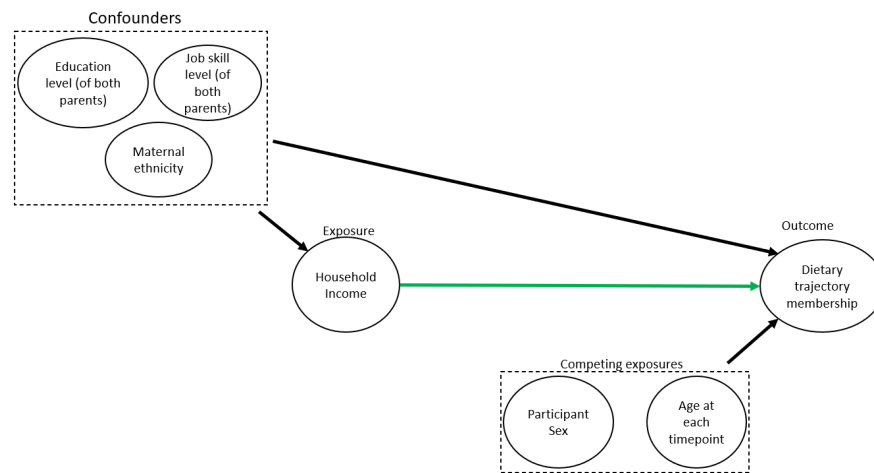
Confounders

Education level (of both parents)

Job skill level (of both parents)

Maternal ethnicity

Exposure

Household Income

Outcome

Dietary trajectory membership

Competing exposures

Participant Sex

Age at each timepoint